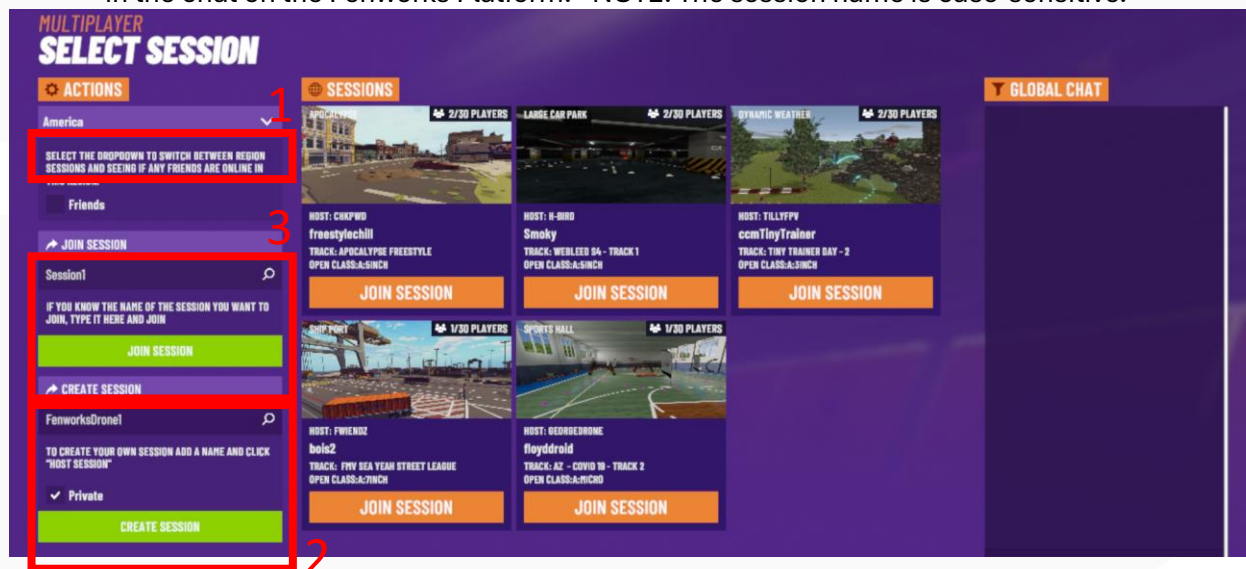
in the chat on the Fenworks Platform. NOTE: The session name is case-sensitive.

MULTIPLAYER
SELECT SESSION

ACTIONS
America
SELECT THE DROPDOWN TO SWITCH BETWEEN REGION SESSIONS AND SEEING IF ANY FRIENDS ARE ONLINE IN THIS REGION
Friends

JOIN SESSION
Session1
IF YOU KNOW THE NAME OF THE SESSION YOU WANT TO JOIN, TYPE IT HERE AND JOIN
JOIN SESSION

CREATE SESSION
FenworksDrone1
TO CREATE YOUR OWN SESSION ADD A NAME AND CLICK "HOST SESSION"
Private
CREATE SESSION

1
2
3

SESSIONS

APOCALYPSE
2/30 PLAYERS
HOST: CHKPWD
freestylechill
TRACK: APOCALYPSE FREESTYLE
OPEN CLASS:A:5INCH
JOIN SESSION

LARGE CAR PARK
2/30 PLAYERS
HOST: H-BIRD
Smoky
TRACK: WEBLEED S4 - TRACK 1
OPEN CLASS:A:5INCH
JOIN SESSION

DYNAMIC WEATHER
2/30 PLAYERS
HOST: TILLYFPV
ccmTinyTrainer
TRACK: TINY TRAINER DAY - 2
OPEN CLASS:A:3INCH
JOIN SESSION

SHIP PORT
1/30 PLAYERS
HOST: FWIENDZ
bois2
TRACK: FMV SEA YEAH STREET LEAGUE
OPEN CLASS:A:7INCH
JOIN SESSION

SPORTS HALL
1/30 PLAYERS
HOST: GEORGEDRONE
floyddroid
TRACK: AZ - COVID 19 - TRACK 2
OPEN CLASS:A:MICRO
JOIN SESSION

GLOBAL CHAT